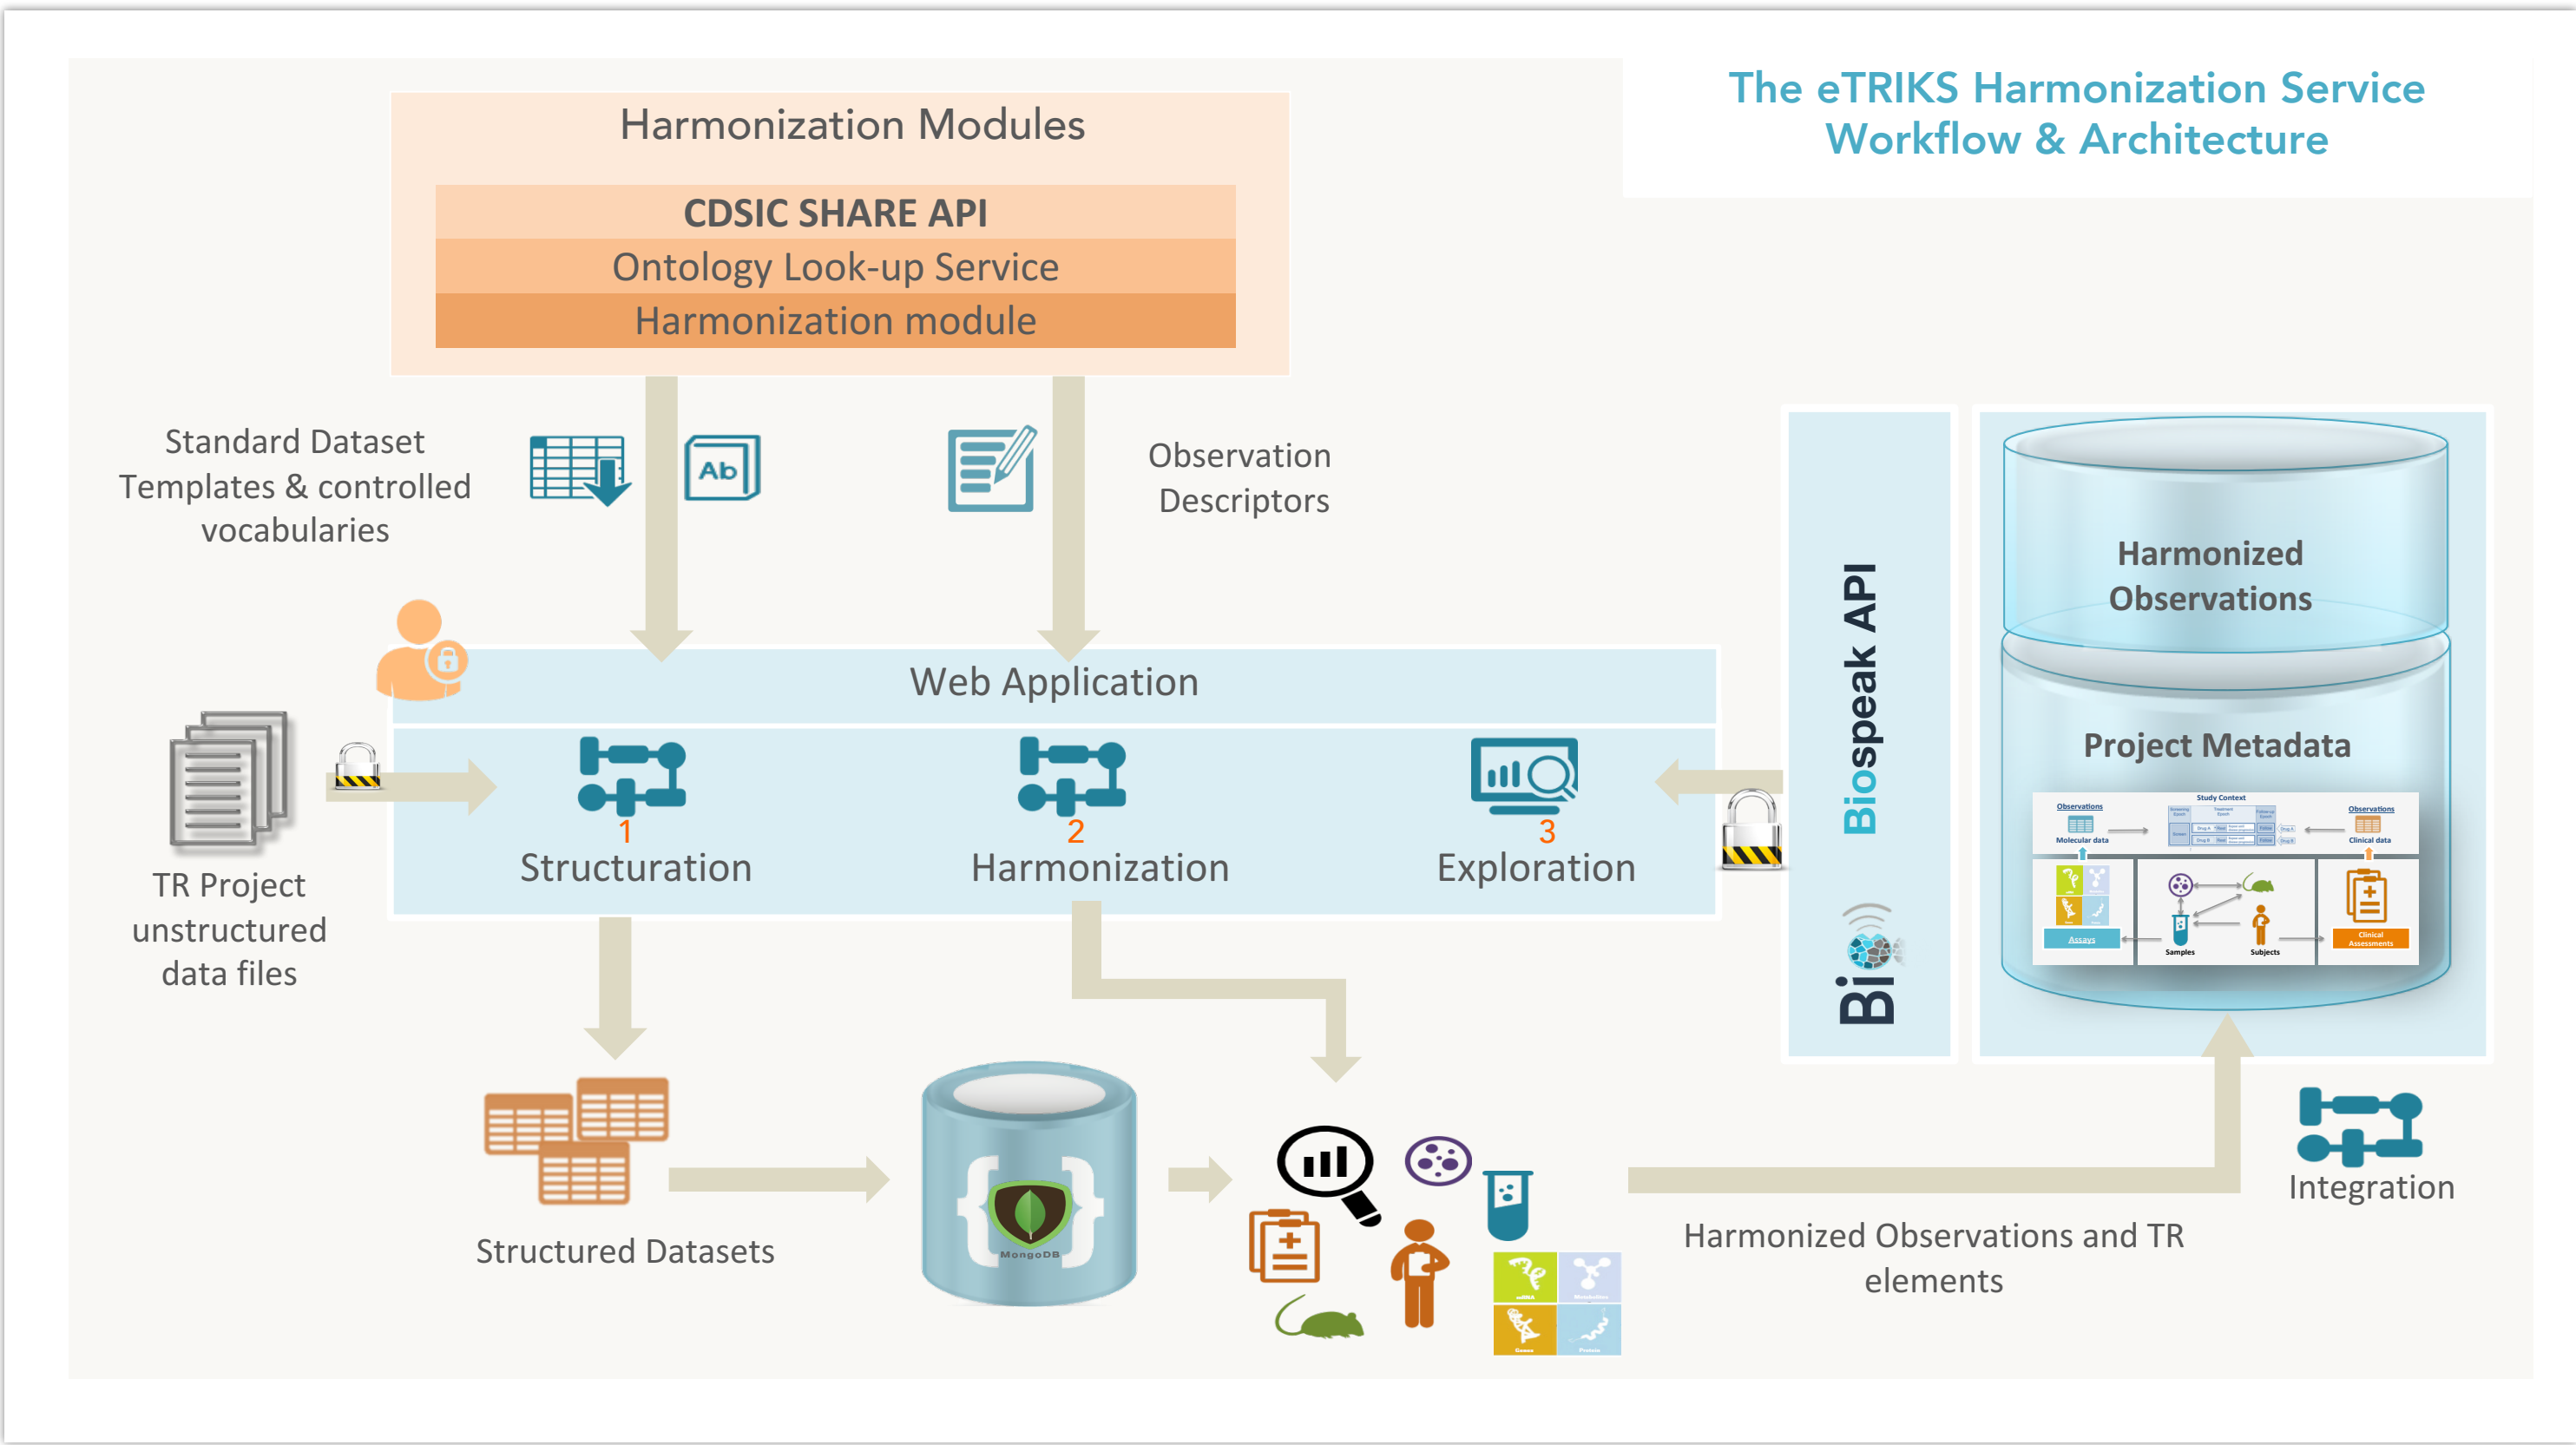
The eTRIKS Harmonization Service Workflow & Architecture

Harmonization Modules

CDSIC SHARE API

Ontology Look-up Service

Harmonization module

Standard Dataset Templates & controlled vocabularies

Ab

Observation Descriptors

Web Application

TR Project unstructured data files

1
Structuration

2
Harmonization

3
Exploration

Biospeak API

Bi

Harmonized Observations

Project Metadata

Observations
Molecular data
Study Context
Observations
Clinical data
Assays
Samples
Subjects
Clinical Assessments

Structured Datasets

MongoDB

Harmonized Observations and TR elements

Integration